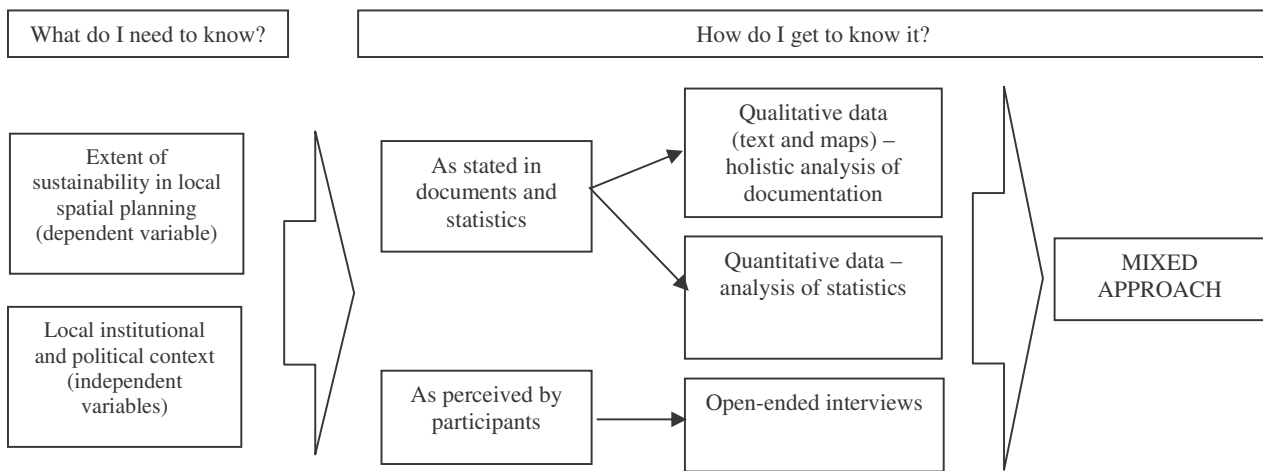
What do I need to know?

How do I get to know it?

Extent of sustainability in local spatial planning (dependent variable)

Local institutional and political context (independent variables)

As stated in documents and statistics

Qualitative data (text and maps) – holistic analysis of documentation

Quantitative data – analysis of statistics

As perceived by participants

Open-ended interviews

MIXED APPROACH